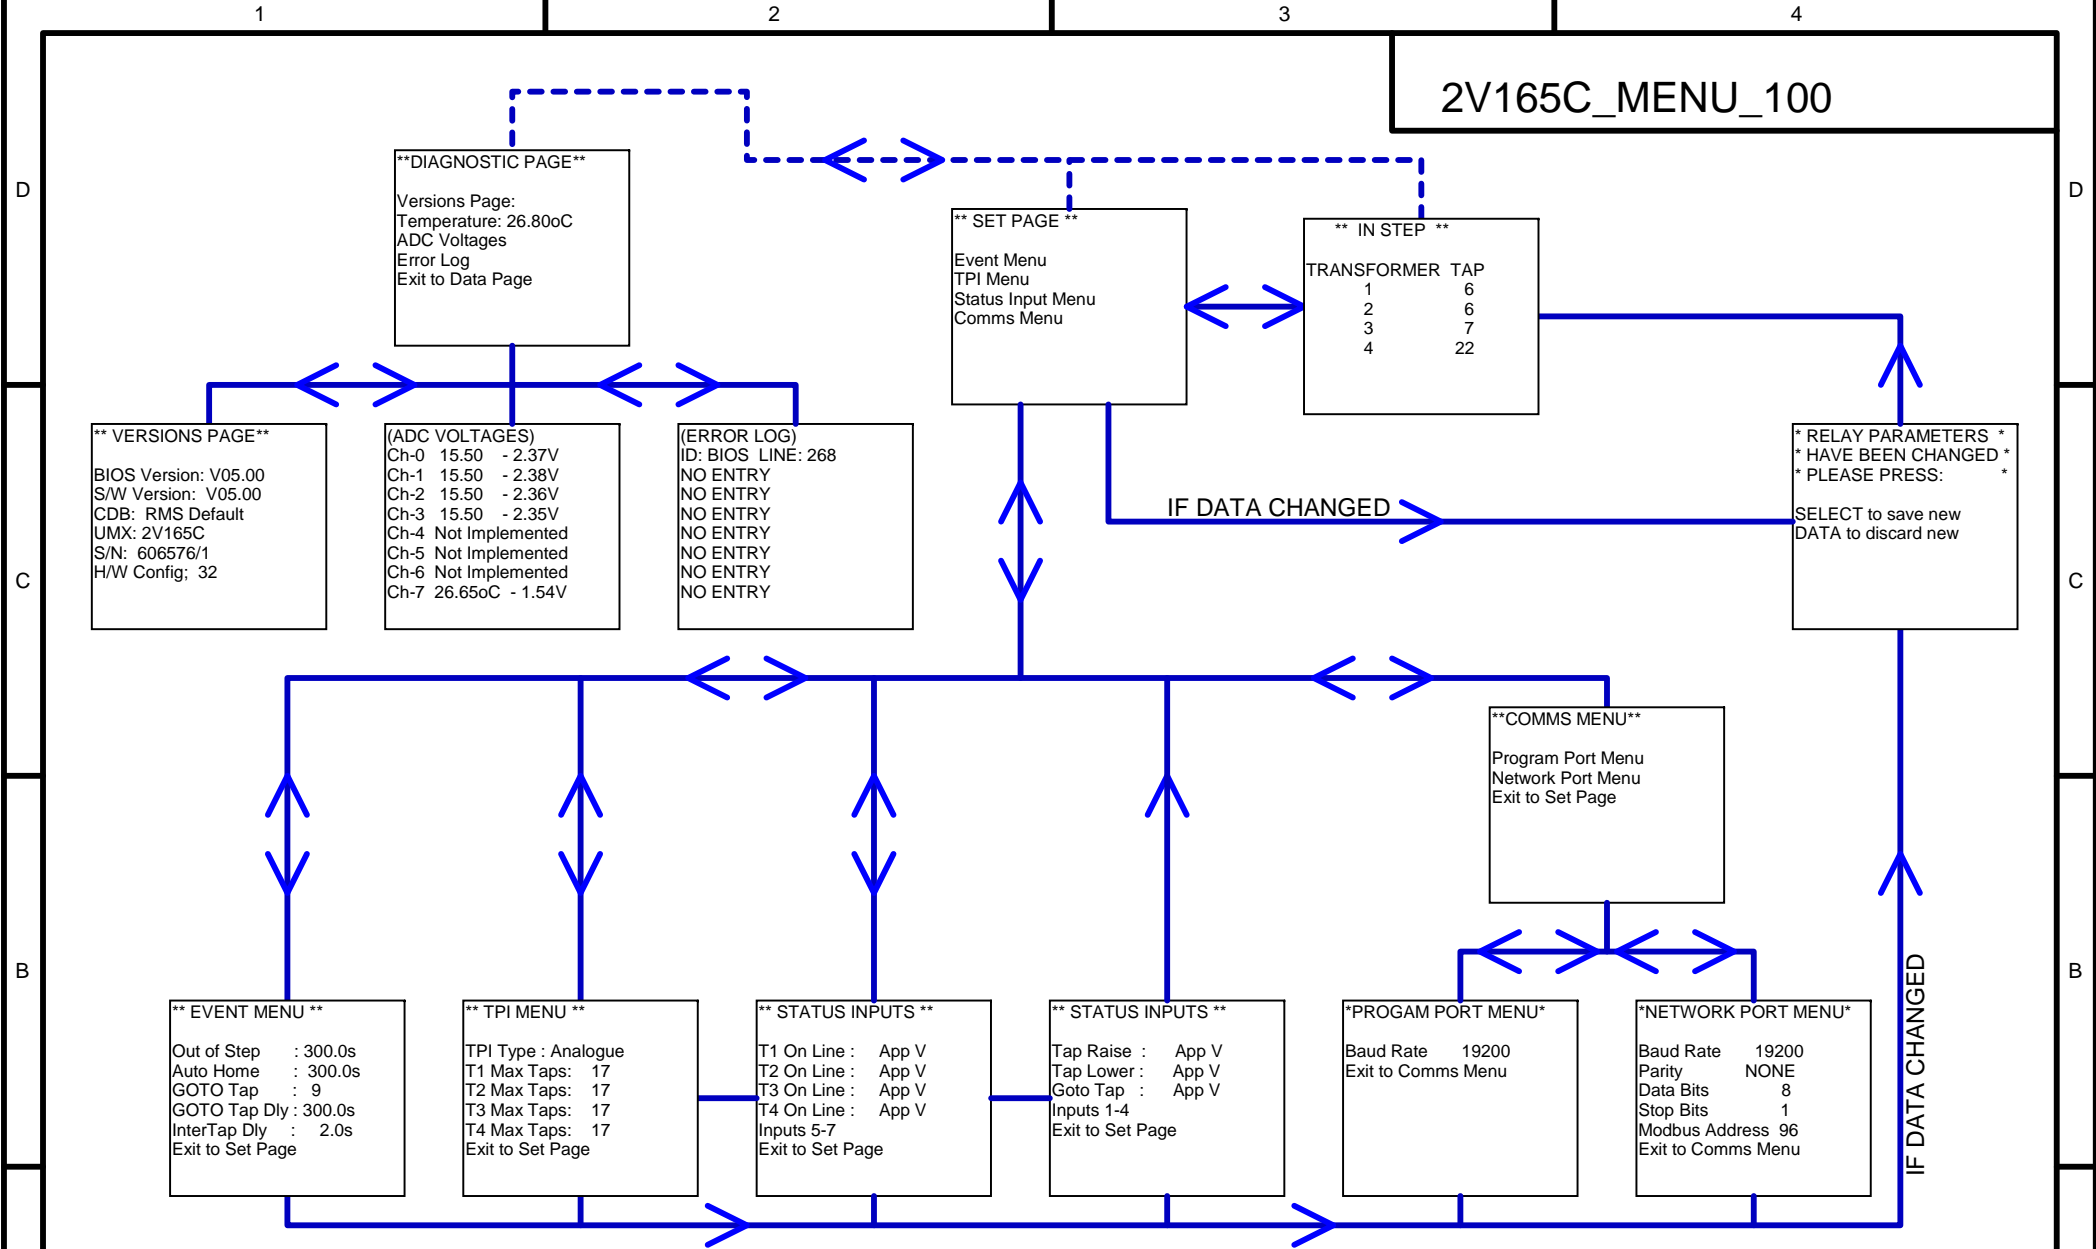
1
2
3
4

D
C
B

D
C
B

2V165C_MENU_100

**DIAGNOSTIC PAGE**

Versions Page:
Temperature: 26.80oC
ADC Voltages
Error Log
Exit to Data Page

** SET PAGE **

Event Menu
TPI Menu
Status Input Menu
Comms Menu

** IN STEP **

| TRANSFORMER | TAP |
|---|---|
| 1 | 6 |
| 2 | 6 |
| 3 | 7 |
| 4 | 22 |

** VERSIONS PAGE**

BIOS Version: V05.00
S/W Version: V05.00
CDB: RMS Default
UMX: 2V165C
S/N: 606576/1
H/W Config; 32

(ADC VOLTAGES)
Ch-0 15.50 - 2.37V
Ch-1 15.50 - 2.38V
Ch-2 15.50 - 2.36V
Ch-3 15.50 - 2.35V
Ch-4 Not Implemented
Ch-5 Not Implemented
Ch-6 Not Implemented
Ch-7 26.65oC - 1.54V

(ERROR LOG)
ID: BIOS LINE: 268
NO ENTRY
NO ENTRY
NO ENTRY
NO ENTRY
NO ENTRY
NO ENTRY
NO ENTRY
NO ENTRY

IF DATA CHANGED

* RELAY PARAMETERS *
* HAVE BEEN CHANGED *
* PLEASE PRESS: *

SELECT to save new
DATA to discard new

**COMMS MENU**

Program Port Menu
Network Port Menu
Exit to Set Page

** EVENT MENU **

Out of Step : 300.0s
Auto Home : 300.0s
GOTO Tap : 9
GOTO Tap Dly : 300.0s
InterTap Dly : 2.0s
Exit to Set Page

** TPI MENU **

TPI Type : Analogue
T1 Max Taps: 17
T2 Max Taps: 17
T3 Max Taps: 17
T4 Max Taps: 17
Exit to Set Page

** STATUS INPUTS **

T1 On Line : App V
T2 On Line : App V
T3 On Line : App V
T4 On Line : App V
Inputs 5-7
Exit to Set Page

** STATUS INPUTS **

Tap Raise : App V
Tap Lower : App V
Goto Tap : App V
Inputs 1-4
Exit to Set Page

*PROGAM PORT MENU*

Baud Rate 19200
Exit to Comms Menu

*NETWORK PORT MENU*

Baud Rate 19200
Parity NONE
Data Bits 8
Stop Bits 1
Modbus Address 96
Exit to Comms Menu

IF DATA CHANGED